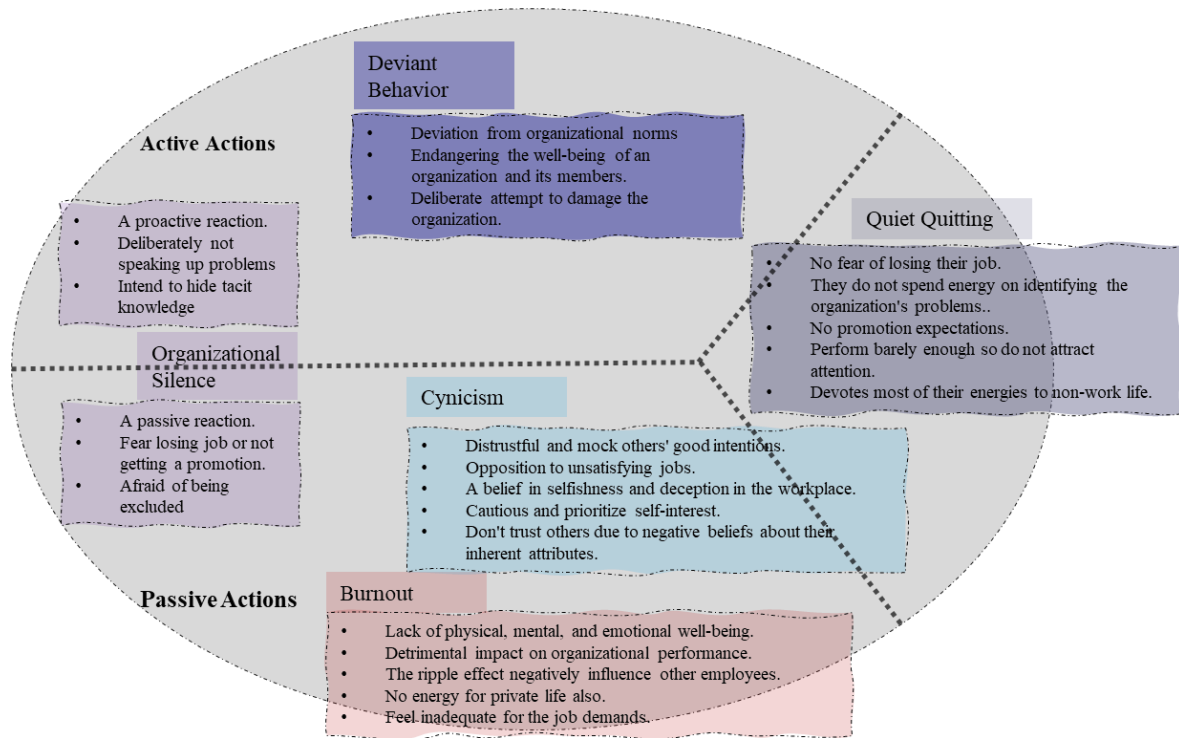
Deviant Behavior

- Deviation from organizational norms
- Endangering the well-being of an organization and its members.
- Deliberate attempt to damage the organization.

Active Actions

- A proactive reaction.
- Deliberately not speaking up problems
- Intend to hide tacit knowledge

Organizational Silence

- A passive reaction.
- Fear losing job or not getting a promotion.
- Afraid of being excluded

Quiet Quitting

- No fear of losing their job.
- They do not spend energy on identifying the organization's problems..
- No promotion expectations.
- Perform barely enough so do not attract attention.
- Devotes most of their energies to non-work life.

Cynicism

- Distrustful and mock others' good intentions.
- Opposition to unsatisfying jobs.
- A belief in selfishness and deception in the workplace.
- Cautious and prioritize self-interest.
- Don't trust others due to negative beliefs about their inherent attributes.

Passive Actions

Burnout

- Lack of physical, mental, and emotional well-being.
- Detrimental impact on organizational performance.
- The ripple effect negatively influence other employees.
- No energy for private life also.
- Feel inadequate for the job demands.